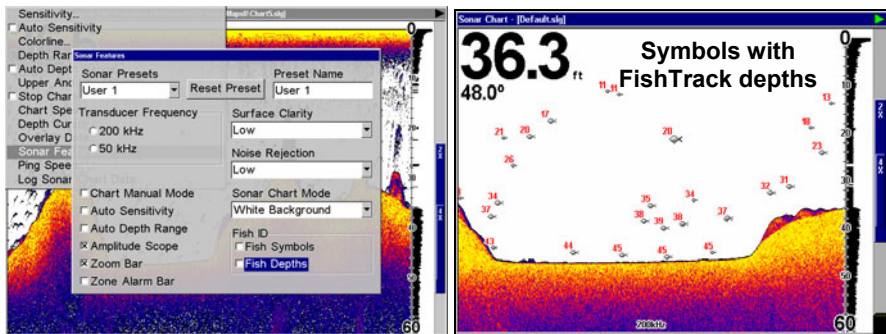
Sensitivity...
Auto Sensitivity
Colorline...
Depth Ran
Auto Depth
Upper And
Stop Cha
Chart Spe
Depth Cur
Overlay D
Sonar Fea
Ping Spee
Log Sonar

Maps\Chart\5.slg
0

Sonar Features
Sonar Presets
User 1
Reset Preset
Preset Name
User 1
Transducer Frequency
200 kHz
50 kHz
Surface Clarity
Low
Noise Rejection
Low
Chart Manual Mode
Auto Sensitivity
Auto Depth Range
Amplitude Scope
Zoom Bar
Zone Alarm Bar
Sonar Chart Mode
White Background
Fish ID
Fish Symbols
Fish Depths

60

Sonar Chart - [Default.slg]
36.3 ft
48.0°
Symbols with FishTrack depths
0
11 11
17
21 20
20
13
18
23
26
34
37
35
34
32 31
38 39 38
37
43
44
45
45
45
200kHz
60
2X
4X
10
20
30
40
50